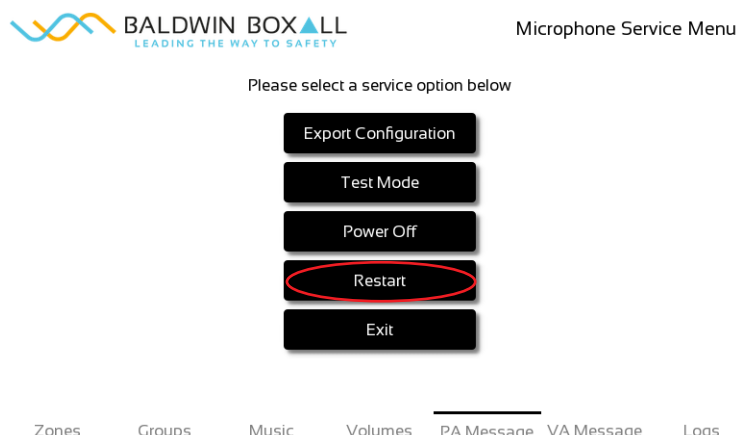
BALDWIN BOXALL
LEADING THE WAY TO SAFETY

Microphone Service Menu

Please select a service option below

Export Configuration

Test Mode

Power Off

Restart

Exit

Zones Groups Music Volumes PA Message VA Message Logs